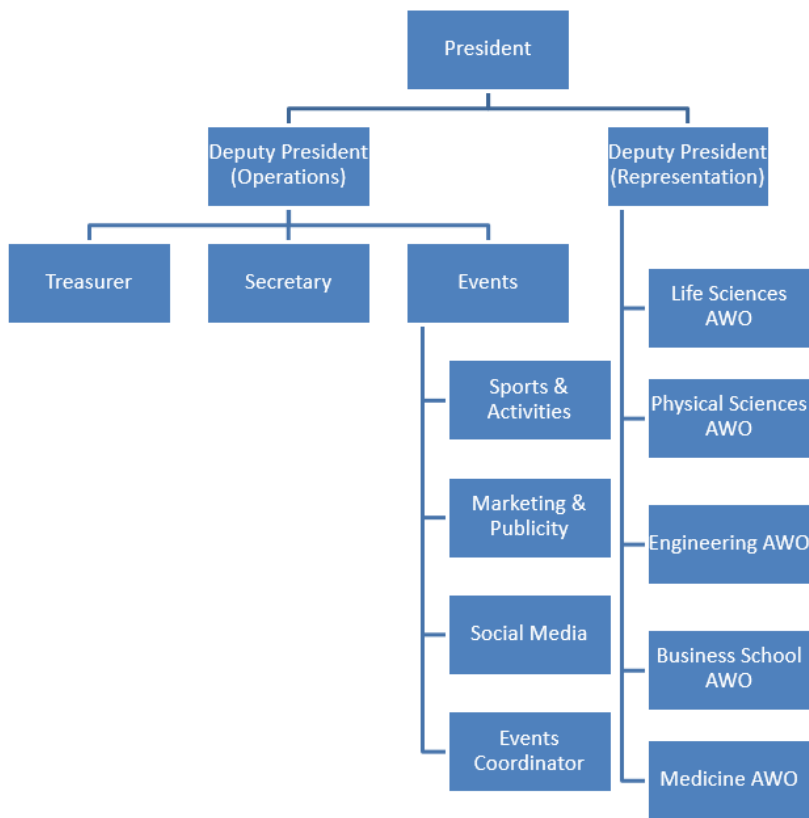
President

Deputy President (Operations)

Deputy President (Representation)

Treasurer

Secretary

Events

Sports & Activities

Marketing & Publicity

Social Media

Events Coordinator

Life Sciences AWO

Physical Sciences AWO

Engineering AWO

Business School AWO

Medicine AWO